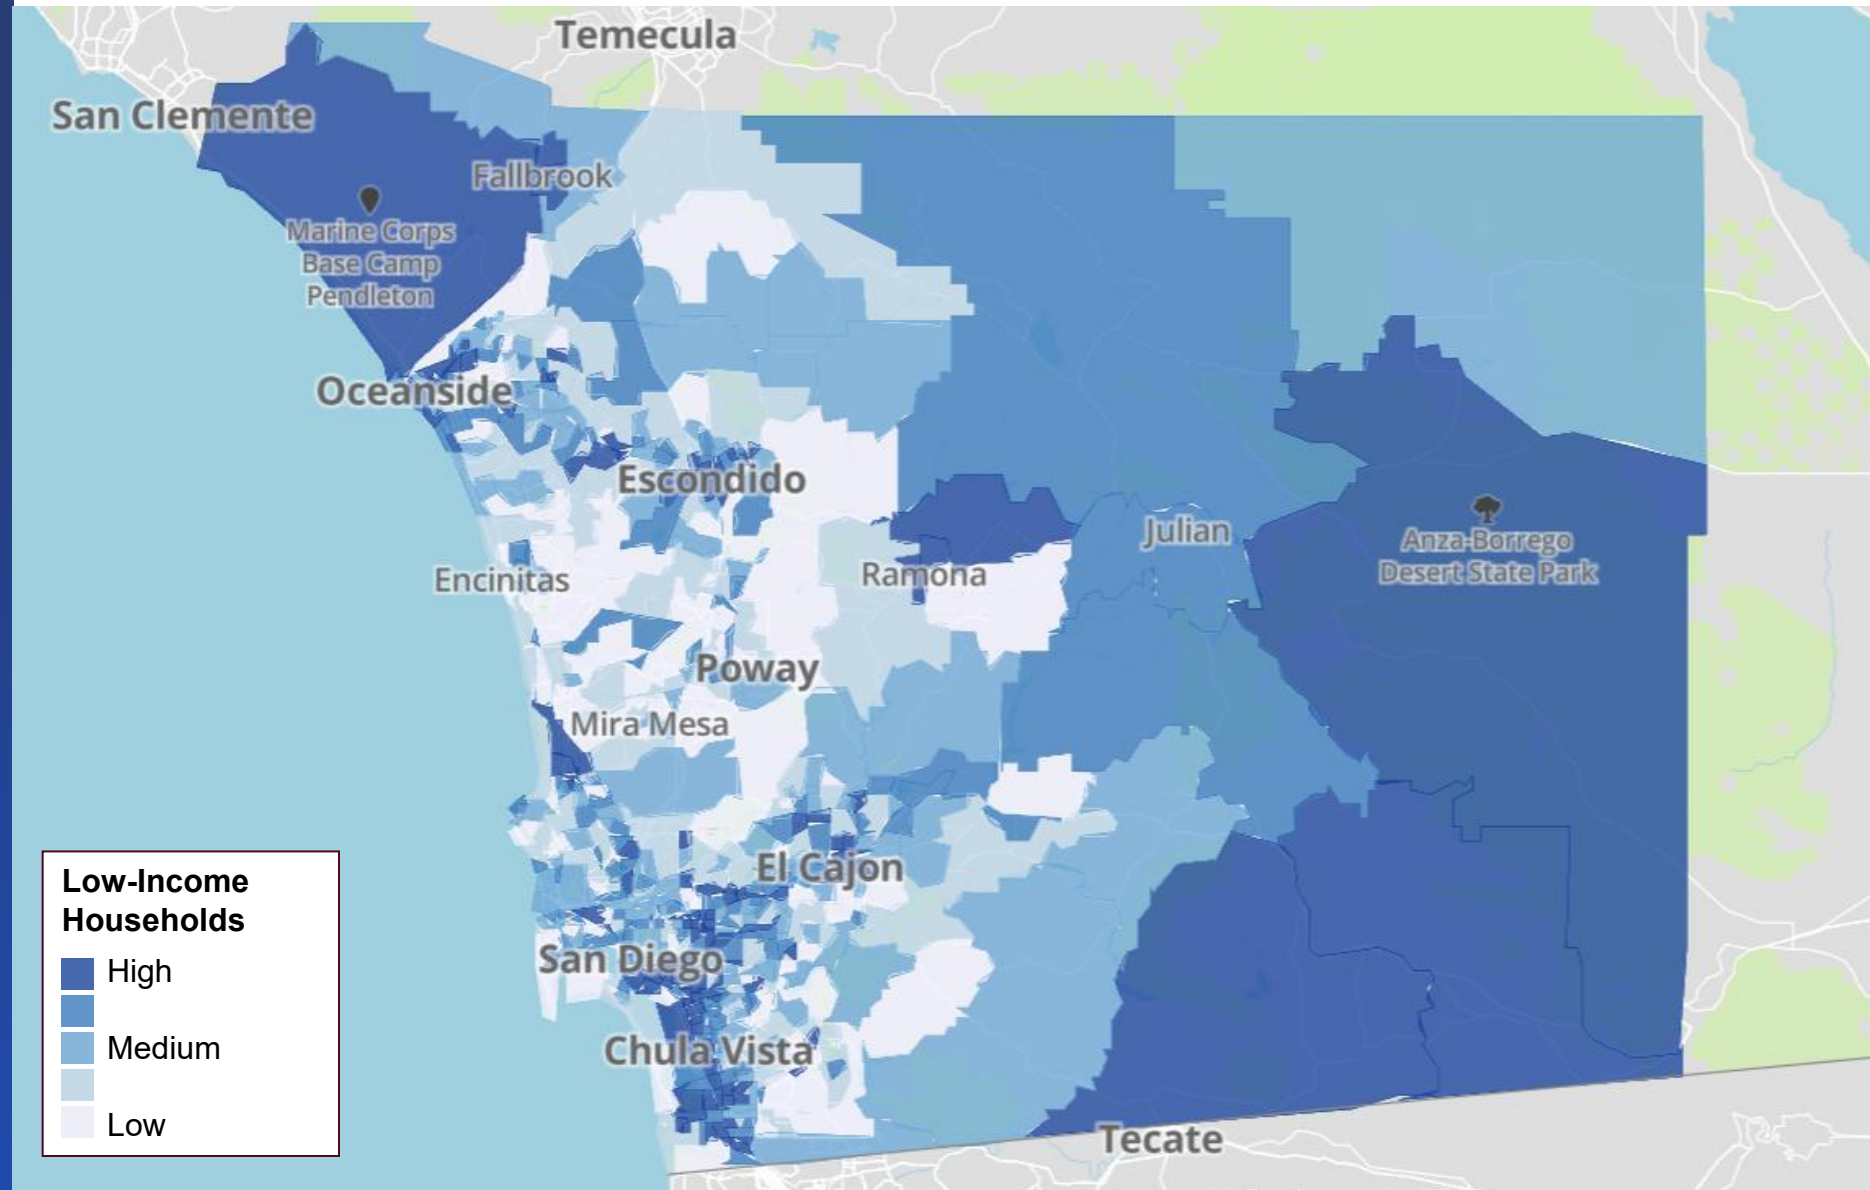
Temecula

San Clemente

Fallbrook

Marine Corps Base Camp Pendleton

Oceanside

Escondido

Julian

Anza-Borrego Desert State Park

Encinitas

Ramona

Poway

Mira Mesa

El Cajon

San Diego

Chula Vista

Tecate

Low-Income Households

High

Medium

Low